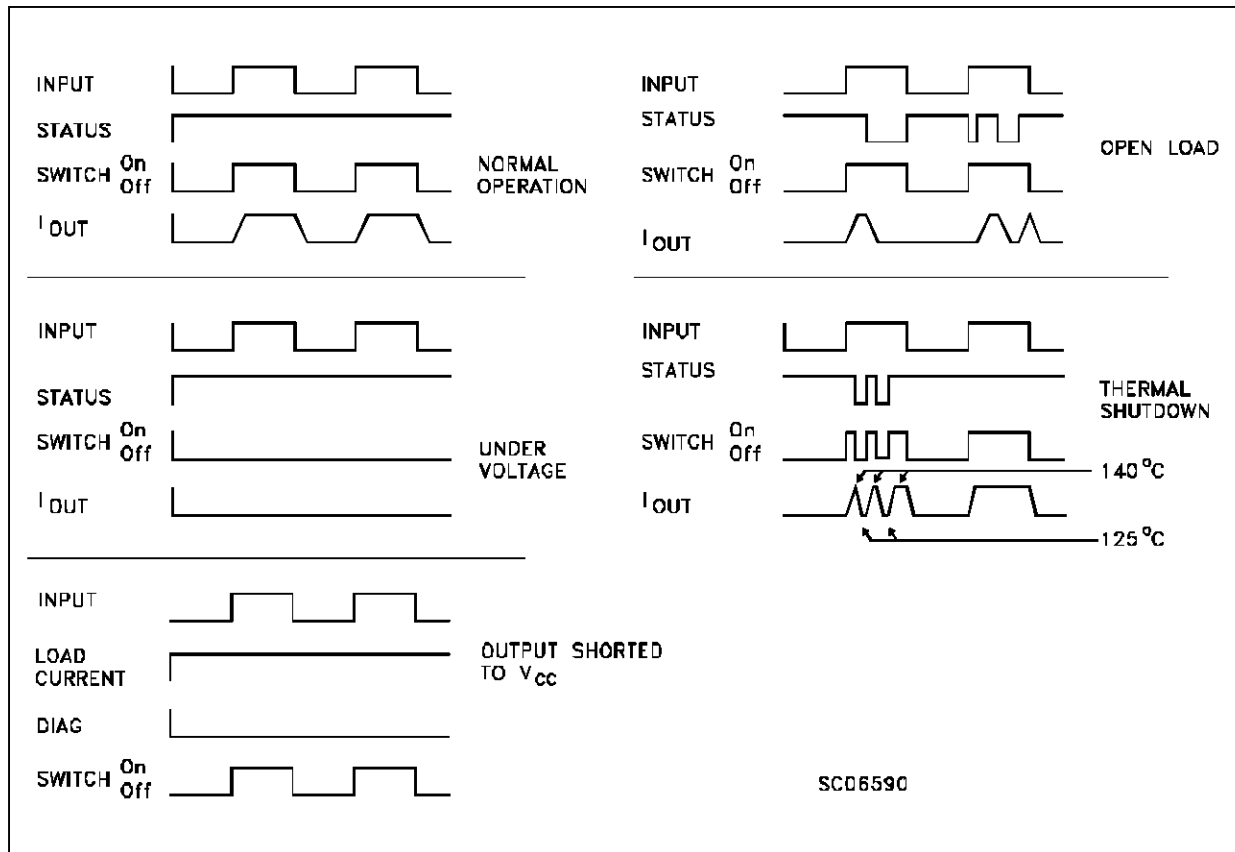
INPUT
STATUS
SWITCH On Off
$I_{OUT}$
NORMAL OPERATION

INPUT
STATUS
SWITCH On Off
$I_{OUT}$
OPEN LOAD

INPUT
STATUS
SWITCH On Off
$I_{OUT}$
UNDER VOLTAGE

INPUT
STATUS
SWITCH On Off
$I_{OUT}$
THERMAL SHUTDOWN
140 °C
125 °C

INPUT
LOAD CURRENT
DIAG
SWITCH On Off
OUTPUT SHORTED TO $V_{CC}$

SC06590